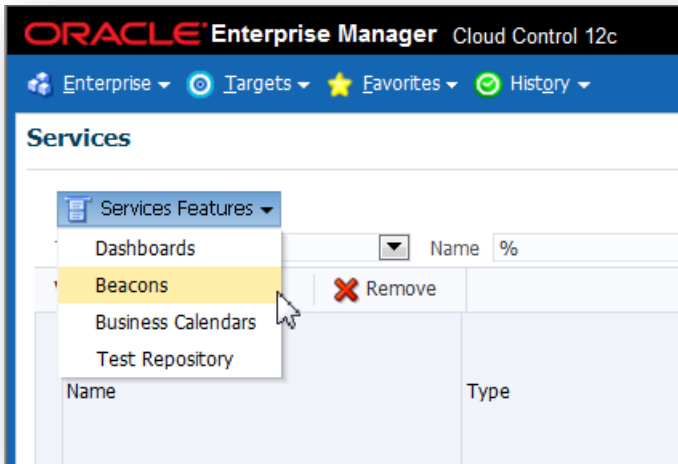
ORACLE Enterprise Manager Cloud Control 12c

Enterprise ▾ Targets ▾ Favorites ▾ History ▾

Services

Services Features ▾

Dashboards

Beacons

Business Calendars

Test Repository

Name %

Remove

Name

Type